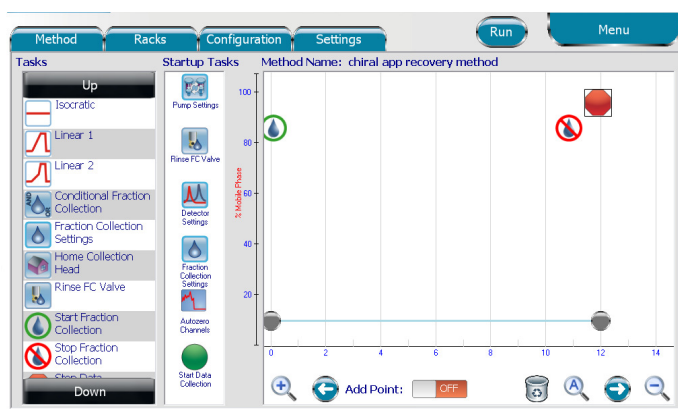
Method
Racks
Configuration
Settings
Run
Menu

Tasks
Up
Isocratic
Linear 1
Linear 2
Conditional Fraction Collection
Fraction Collection Settings
Home Collection Head
Rinse FC Valve
Start Fraction Collection
Stop Fraction Collection
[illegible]
Down

Startup Tasks
Pump Settings
Rinse FC Valve
Detector Settings
Fraction Collection Settings
Autozero Channels
Start Data Collection

Method Name: chiral app recovery method

% Mobile Phase
100
80
60
40
20
0
2
4
6
8
10
12
14

Add Point:
OFF